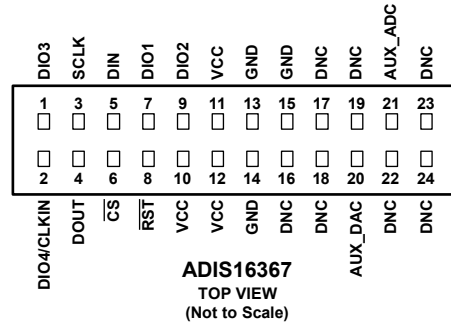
DIO3 SCLK DIN DIO1 DIO2 VCC GND GND DNC DNC AUX_ADC DNC

1 3 5 7 9 11 13 15 17 19 21 23

2 4 6 8 10 12 14 16 18 20 22 24

DIO4/CLKIN DOUT $\overline{CS}$ $\overline{RST}$ VCC VCC GND DNC DNC AUX_DAC DNC DNC

ADIS16367
TOP VIEW
(Not to Scale)